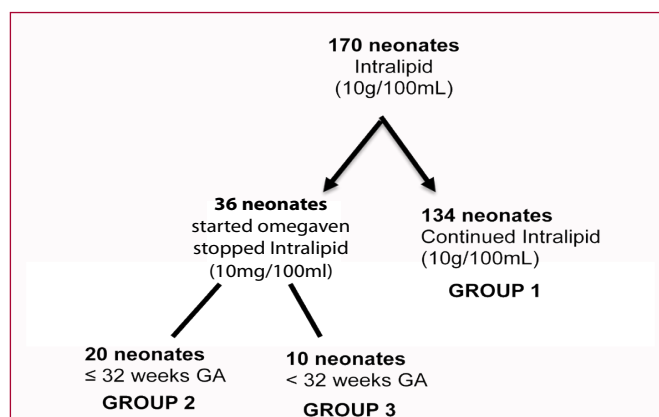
170 neonates
Intralipid
(10g/100mL)

36 neonates
started omegaven
stopped Intralipid
(10mg/100ml)

134 neonates
Continued Intralipid
(10g/100mL)
GROUP 1

20 neonates
≤ 32 weeks GA
GROUP 2

10 neonates
< 32 weeks GA
GROUP 3